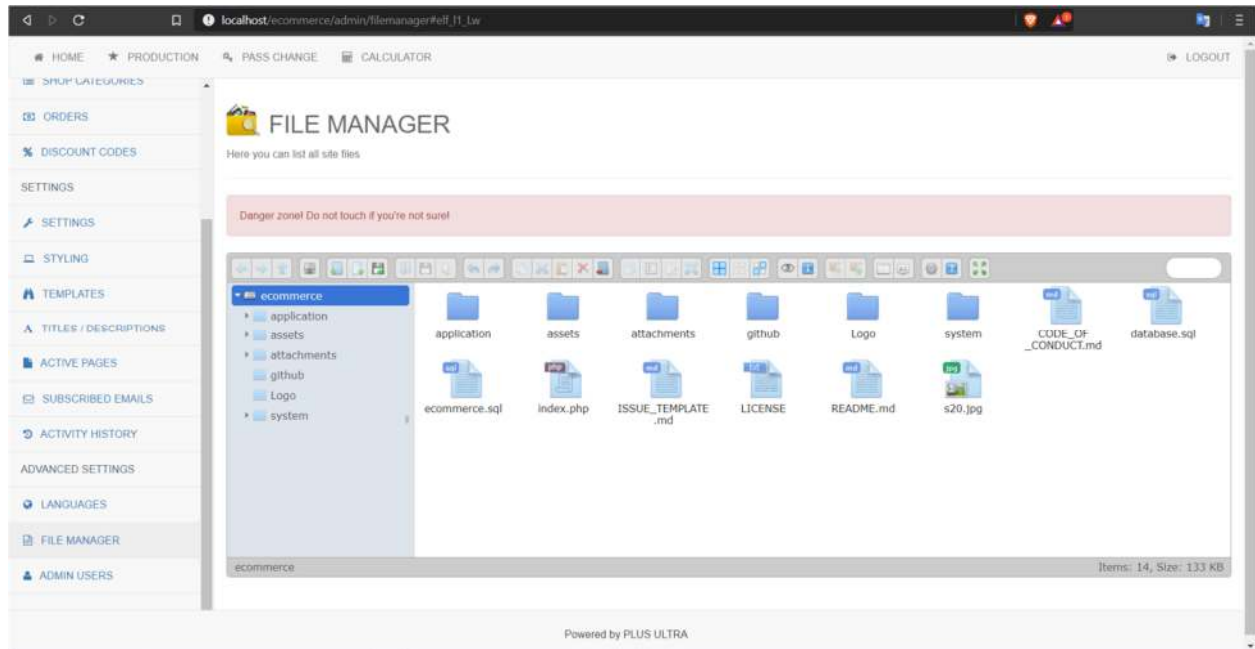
localhost/ecommerce/admin/filemanager#elf_l1_Lw

HOME PRODUCTION PASS CHANGE CALCULATOR LOGOUT

SHOP CATEGORIES
ORDERS
DISCOUNT CODES
SETTINGS
SETTINGS
STYLING
TEMPLATES
TITLES / DESCRIPTIONS
ACTIVE PAGES
SUBSCRIBED EMAILS
ACTIVITY HISTORY
ADVANCED SETTINGS
LANGUAGES
FILE MANAGER
ADMIN USERS

FILE MANAGER

Here you can list all site files

Danger zone! Do not touch if you're not sure!

ecommerce
application
assets
attachments
github
Logo
system

application
assets
attachments
github
Logo
system
CODE_OF_CONDUCT.md
database.sql
ecommerce.sql
index.php
ISSUE_TEMPLATE.md
LICENSE
README.md
s20.jpg

ecommerce
Items: 14, Size: 133 KB

Powered by PLUS ULTRA